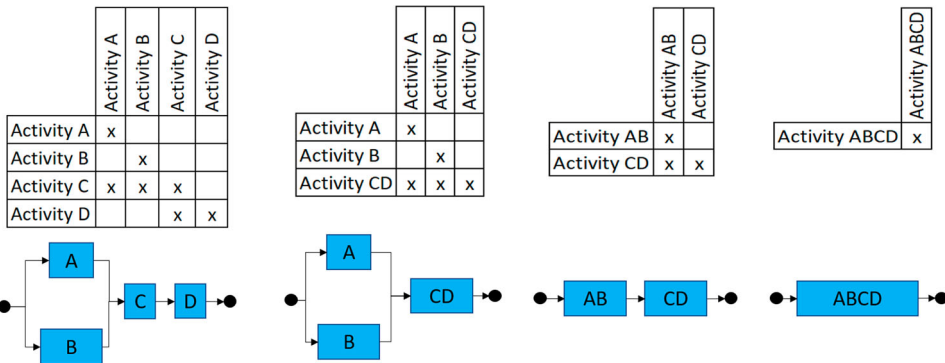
| | Activity A | Activity B | Activity C | Activity D |
|---|---|---|---|---|
| Activity A | x | | | |
| Activity B | | x | | |
| Activity C | x | x | x | |
| Activity D | | | x | x |

| | Activity A | Activity B | Activity CD |
|---|---|---|---|
| Activity A | x | | |
| Activity B | | x | |
| Activity CD | x | x | x |

| | Activity AB | Activity CD |
|---|---|---|
| Activity AB | x | |
| Activity CD | x | x |

| | Activity ABCD |
|---|---|
| Activity ABCD | x |

A
B
C
D

A
B
CD

AB
CD

ABCD